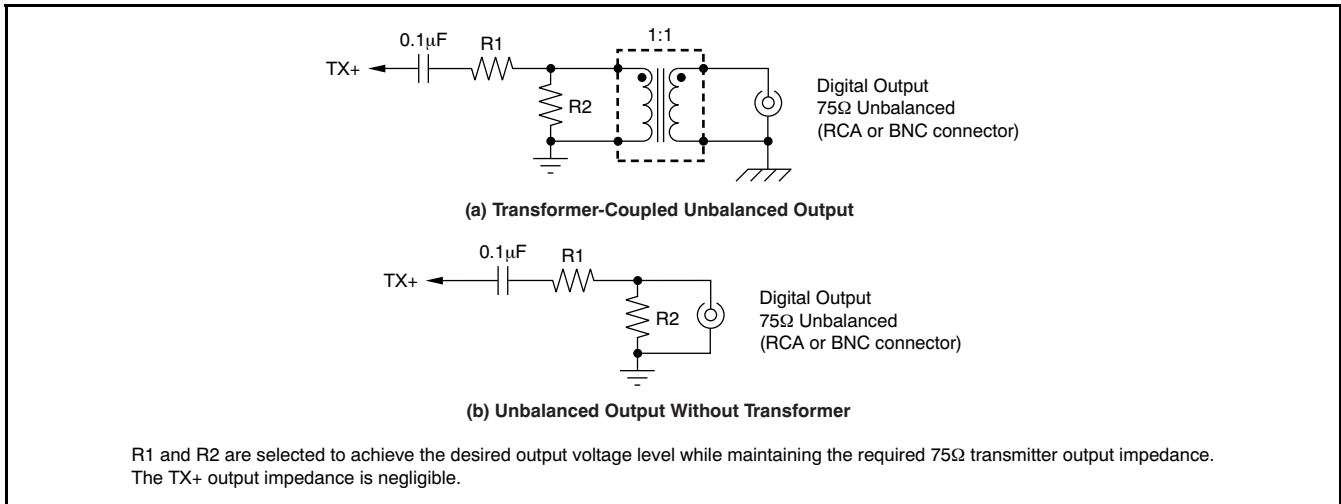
0.1μF

R1

1:1

TX+

R2

Digital Output
75Ω Unbalanced
(RCA or BNC connector)

(a) Transformer-Coupled Unbalanced Output

0.1μF

R1

TX+

R2

Digital Output
75Ω Unbalanced
(RCA or BNC connector)

(b) Unbalanced Output Without Transformer

R1 and R2 are selected to achieve the desired output voltage level while maintaining the required 75Ω transmitter output impedance. The TX+ output impedance is negligible.